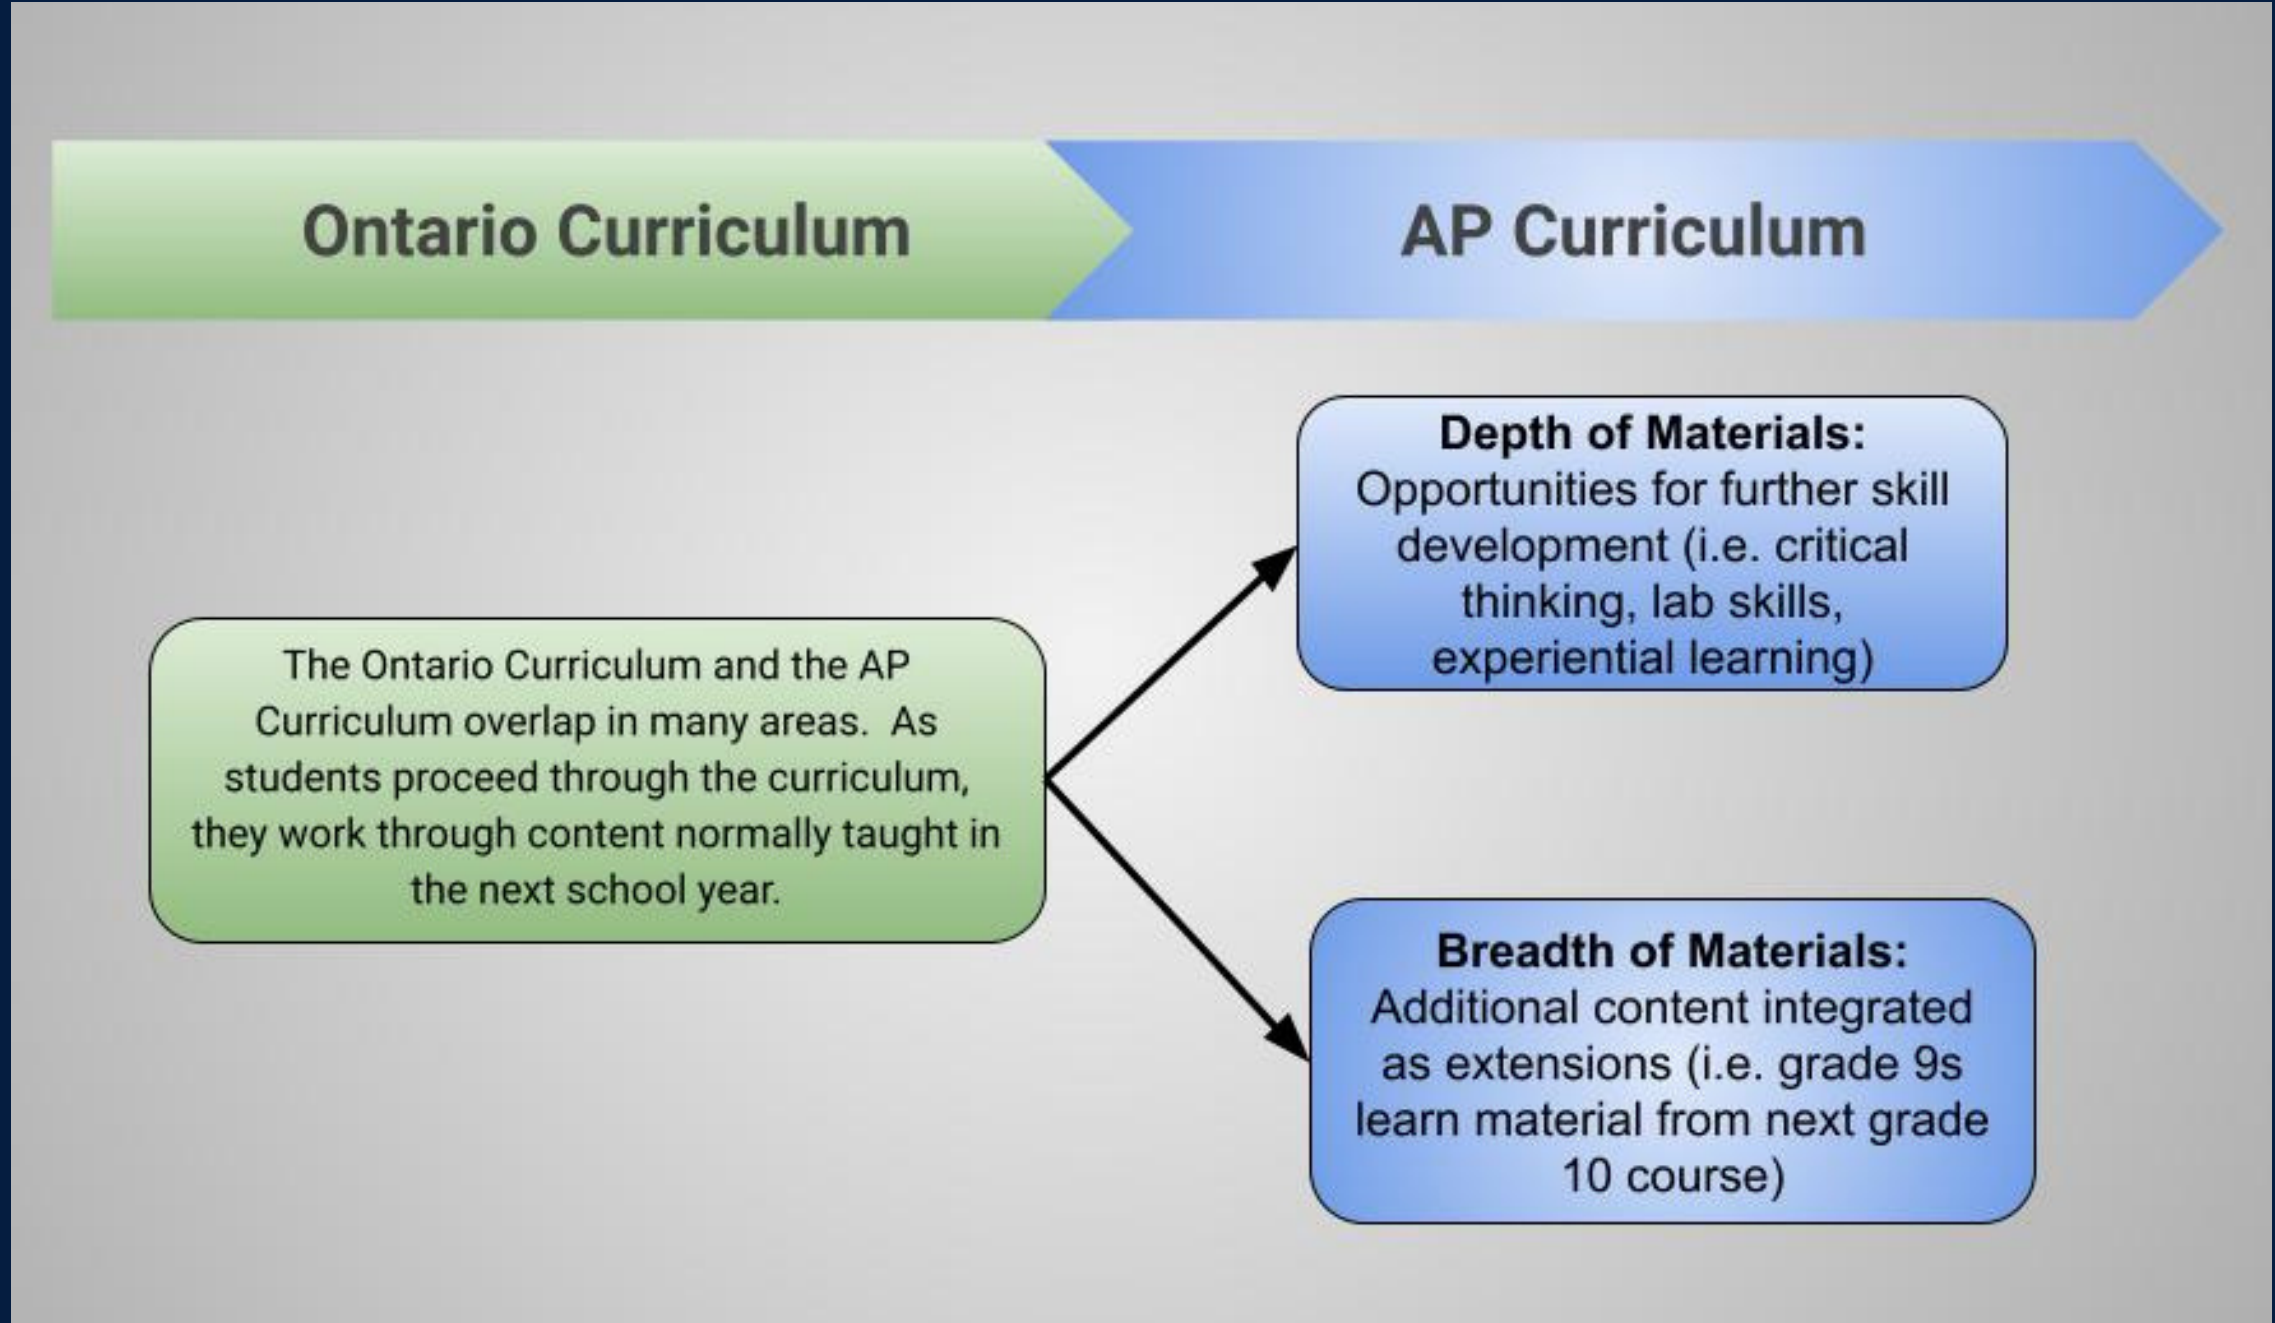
Ontario Curriculum

AP Curriculum

The Ontario Curriculum and the AP Curriculum overlap in many areas. As students proceed through the curriculum, they work through content normally taught in the next school year.

**Depth of Materials:**
Opportunities for further skill development (i.e. critical thinking, lab skills, experiential learning)

**Breadth of Materials:**
Additional content integrated as extensions (i.e. grade 9s learn material from next grade 10 course)